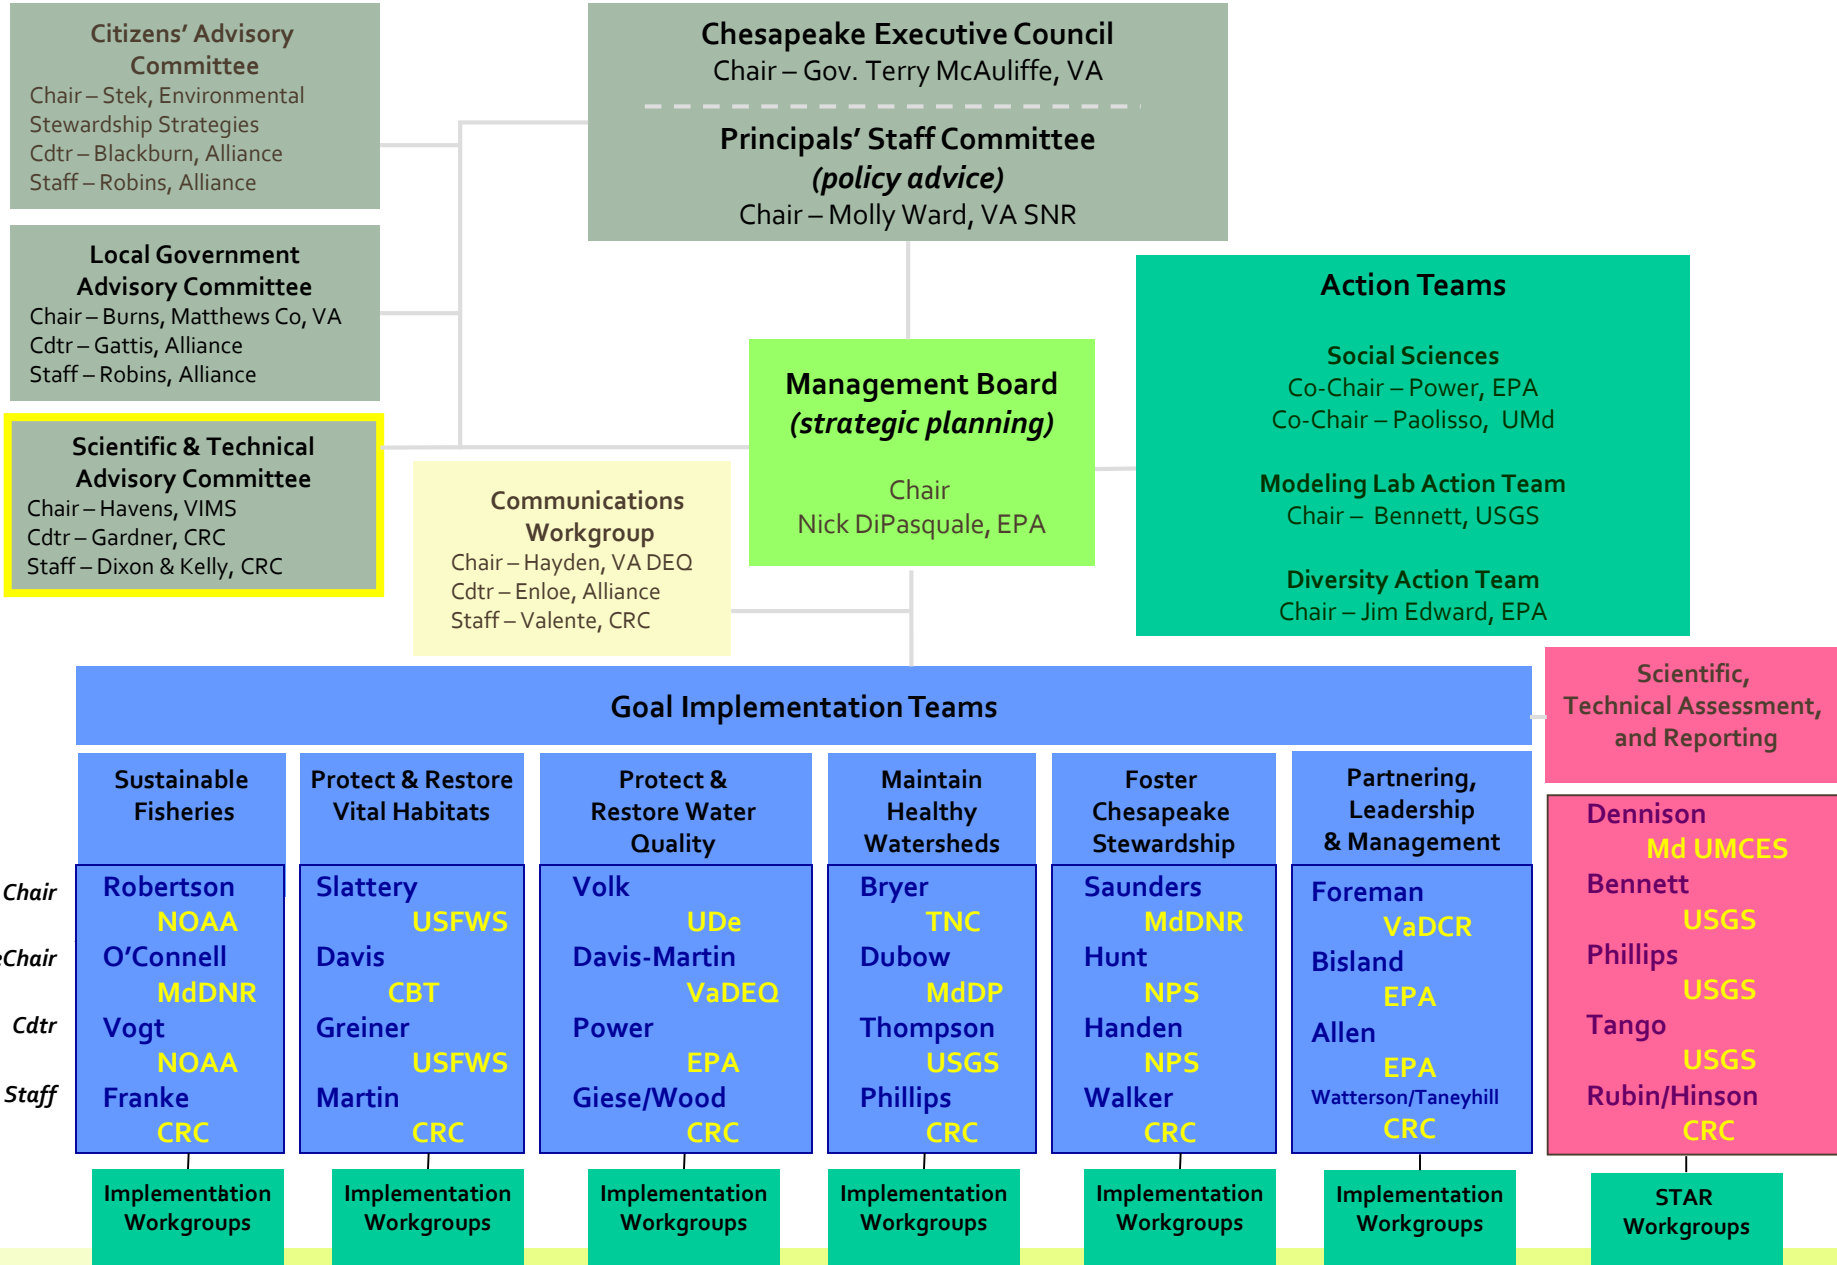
Citizens' Advisory Committee
Chair – Stek, Environmental Stewardship Strategies
Cdtr – Blackburn, Alliance
Staff – Robins, Alliance

Local Government Advisory Committee
Chair – Burns, Matthews Co, VA
Cdtr – Gattis, Alliance
Staff – Robins, Alliance

Scientific & Technical Advisory Committee
Chair – Havens, VIMS
Cdtr – Gardner, CRC
Staff – Dixon & Kelly, CRC

Chesapeake Executive Council
Chair – Gov. Terry McAuliffe, VA

Principals' Staff Committee
(policy advice)
Chair – Molly Ward, VA SNR

Communications Workgroup
Chair – Hayden, VA DEQ
Cdtr – Enloe, Alliance
Staff – Valente, CRC

Management Board
(strategic planning)
Chair
Nick DiPasquale, EPA

Action Teams

Social Sciences
Co-Chair – Power, EPA
Co-Chair – Paolisso, UMd

Modeling Lab Action Team
Chair – Bennett, USGS

Diversity Action Team
Chair – Jim Edward, EPA

Goal Implementation Teams

Scientific, Technical Assessment, and Reporting

| | Sustainable Fisheries | Protect & Restore Vital Habitats | Protect & Restore Water Quality | Maintain Healthy Watersheds | Foster Chesapeake Stewardship | Partnering, Leadership & Management | |
|---|---|---|---|---|---|---|---|
| Chair | Robertson NOAA | Slattery USFWS | Volk UDe | Bryer TNC | Saunders MdDNR | Foreman VaDCR | Dennison Md UMCES |
| Chair | O'Connell MdDNR | Davis CBT | Davis-Martin VaDEQ | Dubow MdDP | Hunt NPS | Bisland EPA | Bennett USGS |
| Cdtr | Vogt NOAA | Greiner USFWS | Power EPA | Thompson USGS | Handen NPS | Allen EPA | Phillips USGS |
| Staff | Franke CRC | Martin CRC | Giese/Wood CRC | Phillips CRC | Walker CRC | Watterson/Taneyhill CRC | Tango USGS Rubin/Hinson CRC |

Implementation Workgroups
Implementation Workgroups
Implementation Workgroups
Implementation Workgroups
Implementation Workgroups
Implementation Workgroups
STAR Workgroups